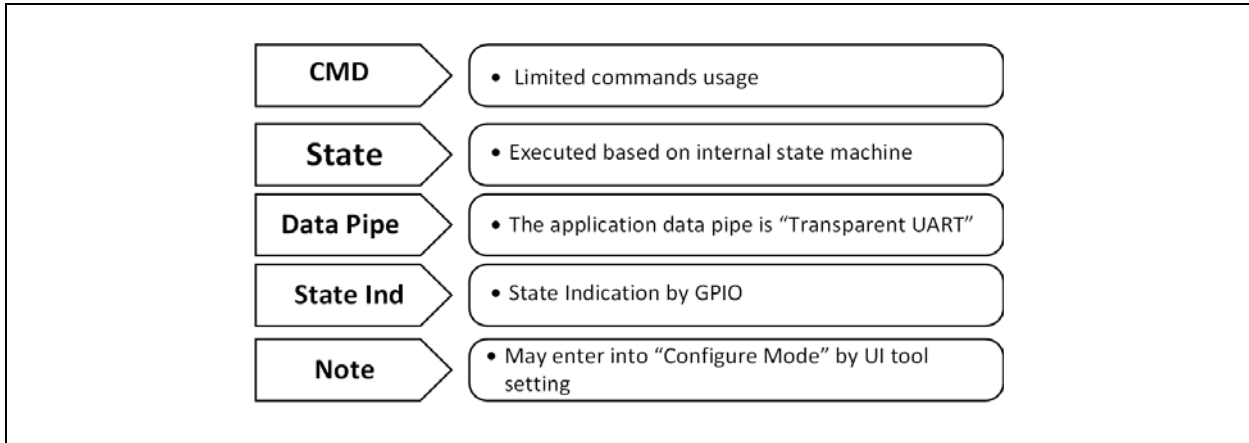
CMD

• Limited commands usage

State

• Executed based on internal state machine

Data Pipe

• The application data pipe is "Transparent UART"

State Ind

• State Indication by GPIO

Note

• May enter into "Configure Mode" by UI tool setting